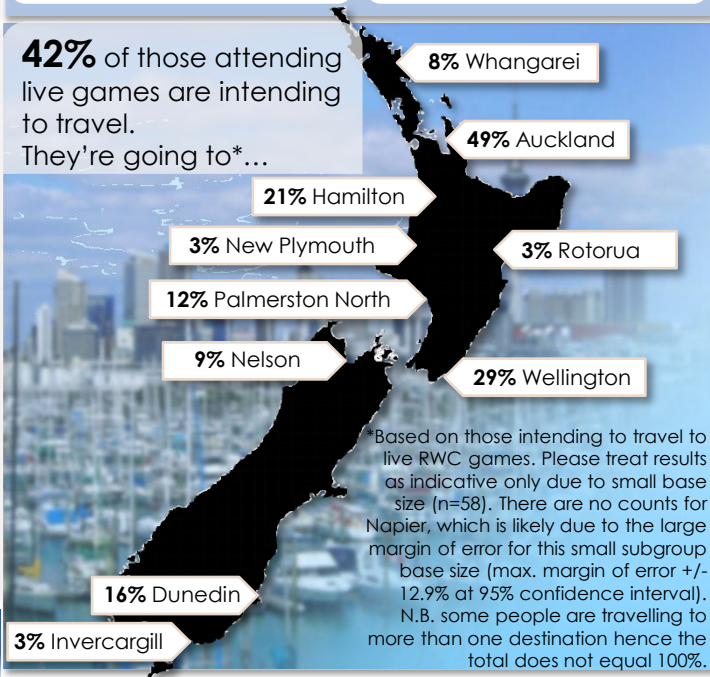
**42%** of those attending live games are intending to travel.
They're going to*…

**8%** Whangarei

**49%** Auckland

**21%** Hamilton

**3%** New Plymouth

**3%** Rotorua

**12%** Palmerston North

**9%** Nelson

**29%** Wellington

*Based on those intending to travel to live RWC games. Please treat results as indicative only due to small base size (n=58). There are no counts for Napier, which is likely due to the large margin of error for this small subgroup base size (max. margin of error +/- 12.9% at 95% confidence interval). N.B. some people are travelling to more than one destination hence the total does not equal 100%.

**16%** Dunedin

**3%** Invercargill